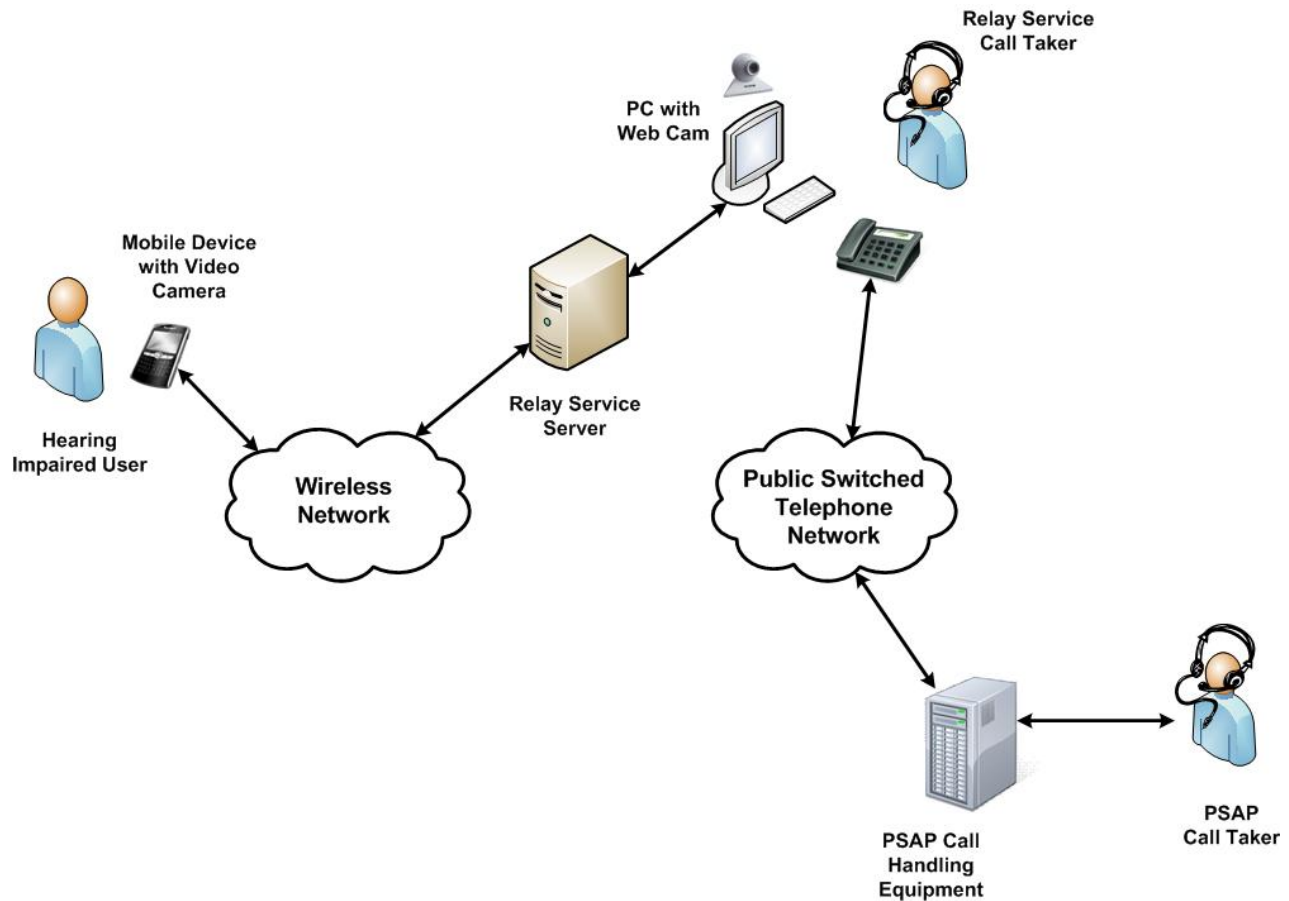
Relay Service Call Taker

PC with Web Cam

Mobile Device with Video Camera

Hearing Impaired User

Relay Service Server

Wireless Network

Public Switched Telephone Network

PSAP Call Handling Equipment

PSAP Call Taker